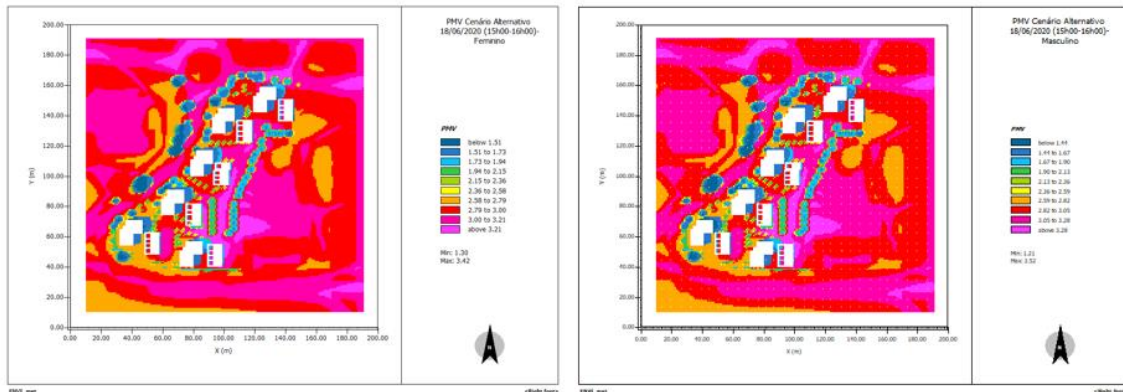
PMV Cenário Alternativo
18/06/2020 (15h00-16h00)-
Feminino

PMV
below 1.51
1.51 to 1.73
1.73 to 1.94
1.94 to 2.15
2.15 to 2.36
2.36 to 2.58
2.58 to 2.79
2.79 to 3.00
3.00 to 3.21
above 3.21

Min: 1.30
Max: 3.42

200.00
180.00
160.00
140.00
120.00
100.00
80.00
60.00
40.00
20.00
0.00
Y (m)
0.00 20.00 40.00 60.00 80.00 100.00 120.00 140.00 160.00 180.00 200.00
X (m)

PMV Cenário Alternativo
18/06/2020 (15h00-16h00)-
Masculino

PMV
below 1.44
1.44 to 1.67
1.67 to 1.90
1.90 to 2.13
2.13 to 2.36
2.36 to 2.59
2.59 to 2.82
2.82 to 3.05
3.05 to 3.28
above 3.28

Min: 1.21
Max: 3.52

200.00
180.00
160.00
140.00
120.00
100.00
80.00
60.00
40.00
20.00
0.00
Y (m)
0.00 20.00 40.00 60.00 80.00 100.00 120.00 140.00 160.00 180.00 200.00
X (m)